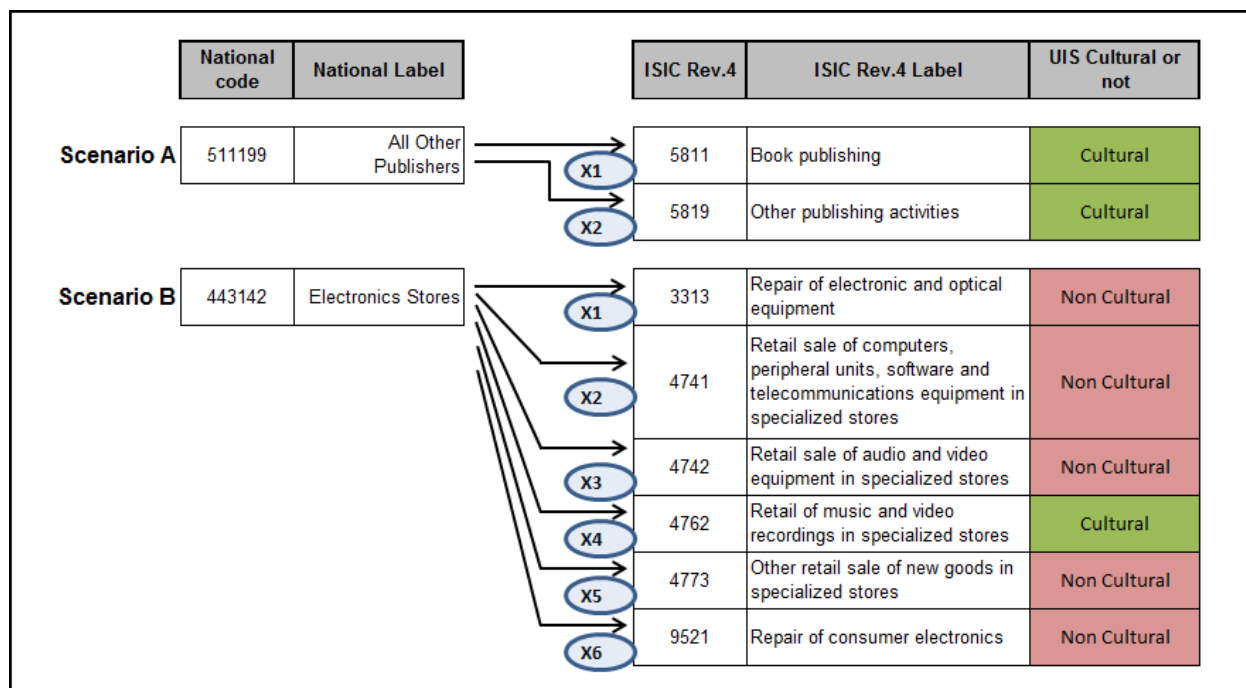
| National code | National Label |
|---|---|
| 511199 | All Other Publishers |
| 443142 | Electronics Stores |

Scenario A

Scenario B

X1
X2
X1
X2
X3
X4
X5
X6

| ISIC Rev.4 | ISIC Rev.4 Label | UIS Cultural or not |
|---|---|---|
| 5811 | Book publishing | Cultural |
| 5819 | Other publishing activities | Cultural |
| 3313 | Repair of electronic and optical equipment | Non Cultural |
| 4741 | Retail sale of computers, peripheral units, software and telecommunications equipment in specialized stores | Non Cultural |
| 4742 | Retail sale of audio and video equipment in specialized stores | Non Cultural |
| 4762 | Retail of music and video recordings in specialized stores | Cultural |
| 4773 | Other retail sale of new goods in specialized stores | Non Cultural |
| 9521 | Repair of consumer electronics | Non Cultural |